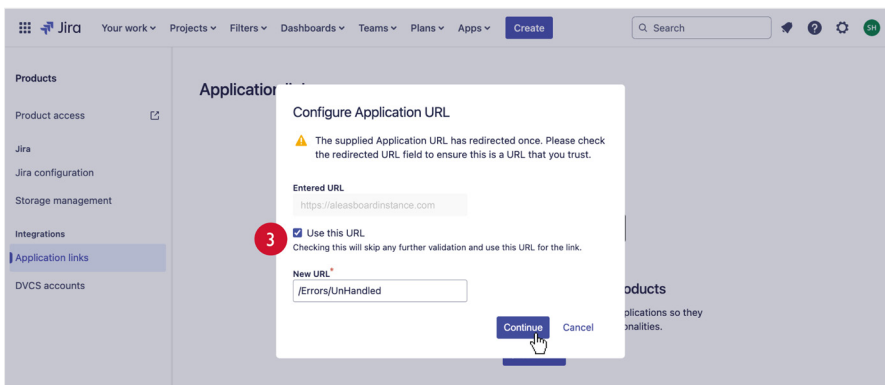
Jira Your work Projects Filters Dashboards Teams Plans Apps Create
Search
SH

Products

Product access

Jira

Jira configuration

Storage management

Integrations

Application links

DVCS accounts

Applicatio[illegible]

Configure Application URL

The supplied Application URL has redirected once. Please check the redirected URL field to ensure this is a URL that you trust.

Entered URL

https://aleasboardinstance.com

3

Use this URL

Checking this will skip any further validation and use this URL for the link.

New URL*

/Errors/UnHandled

Continue Cancel

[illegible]oducts

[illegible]plications so they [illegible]onalities.